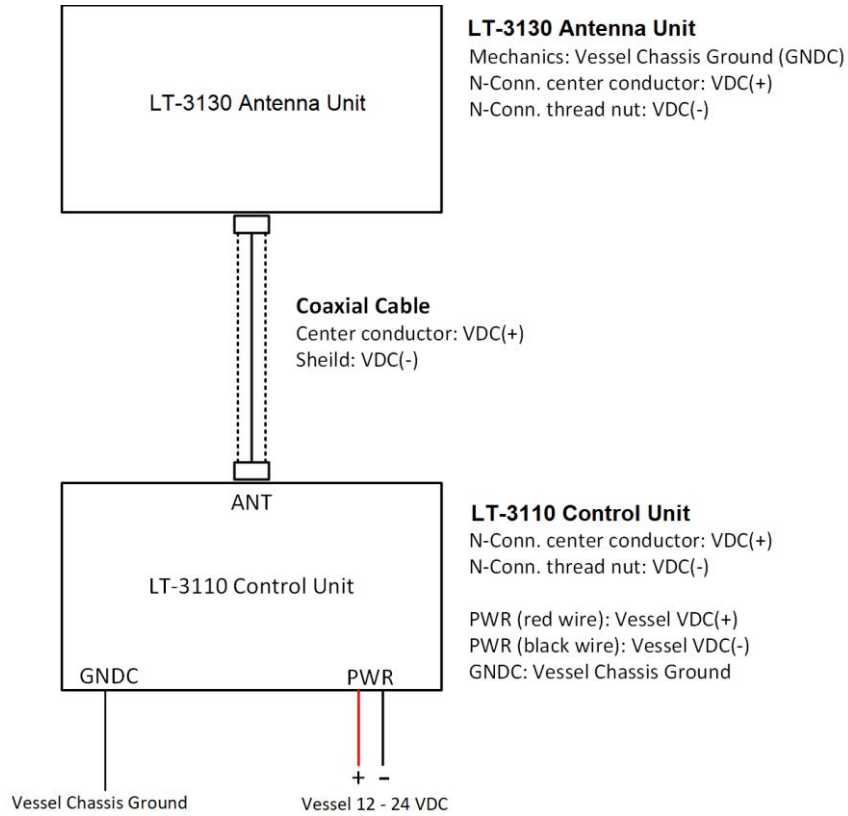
LT-3130 Antenna Unit

LT-3130 Antenna Unit
Mechanics: Vessel Chassis Ground (GNDC)
N-Conn. center conductor: VDC(+)
N-Conn. thread nut: VDC(-)

Coaxial Cable
Center conductor: VDC(+)
Sheild: VDC(-)

ANT

LT-3110 Control Unit

GNDC

PWR

LT-3110 Control Unit
N-Conn. center conductor: VDC(+)
N-Conn. thread nut: VDC(-)

PWR (red wire): Vessel VDC(+)
PWR (black wire): Vessel VDC(-)
GNDC: Vessel Chassis Ground

+ –

Vessel Chassis Ground

Vessel 12 - 24 VDC